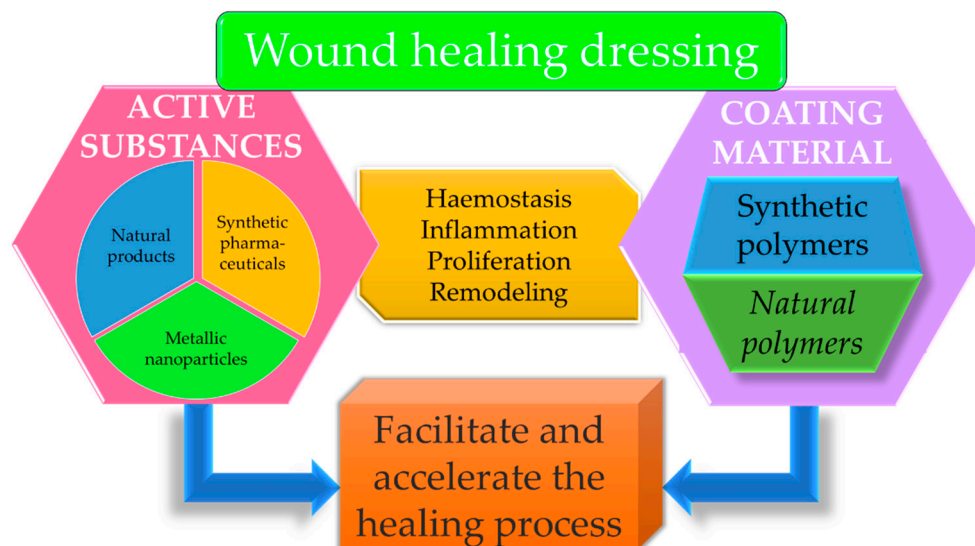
Wound healing dressing

ACTIVE SUBSTANCES

Natural products

Synthetic pharmaceuticals

Metallic nanoparticles

Haemostasis
Inflammation
Proliferation
Remodeling

COATING MATERIAL

Synthetic polymers

Natural polymers

Facilitate and accelerate the healing process